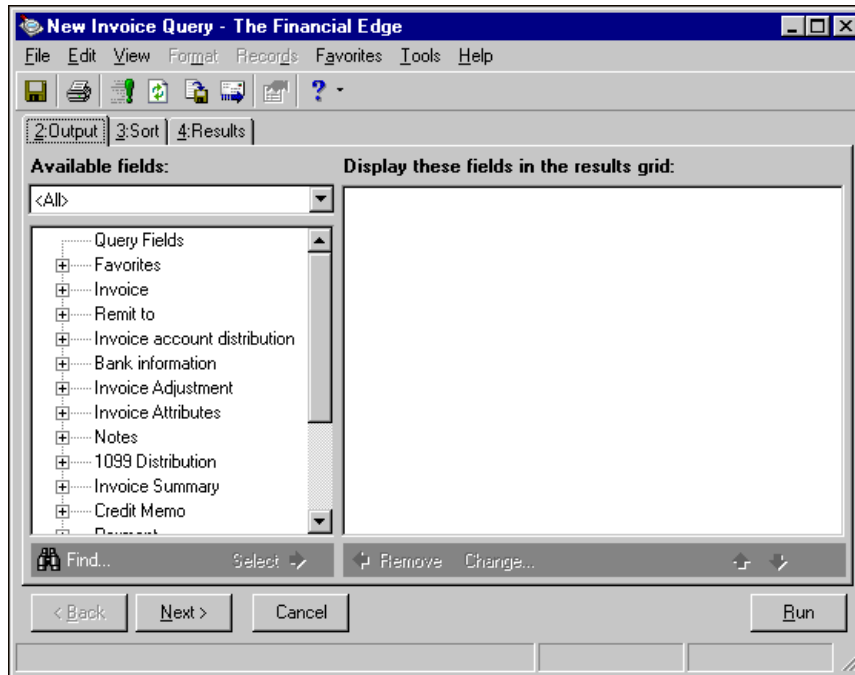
New Invoice Query - The Financial Edge

File Edit View Format Records Favorites Tools Help

2:Output 3:Sort 4:Results

Available fields:

<All>

Query Fields
Favorites
Invoice
Remit to
Invoice account distribution
Bank information
Invoice Adjustment
Invoice Attributes
Notes
1099 Distribution
Invoice Summary
Credit Memo
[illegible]

Display these fields in the results grid:

Find... Select

Remove Change...

< Back Next > Cancel Run